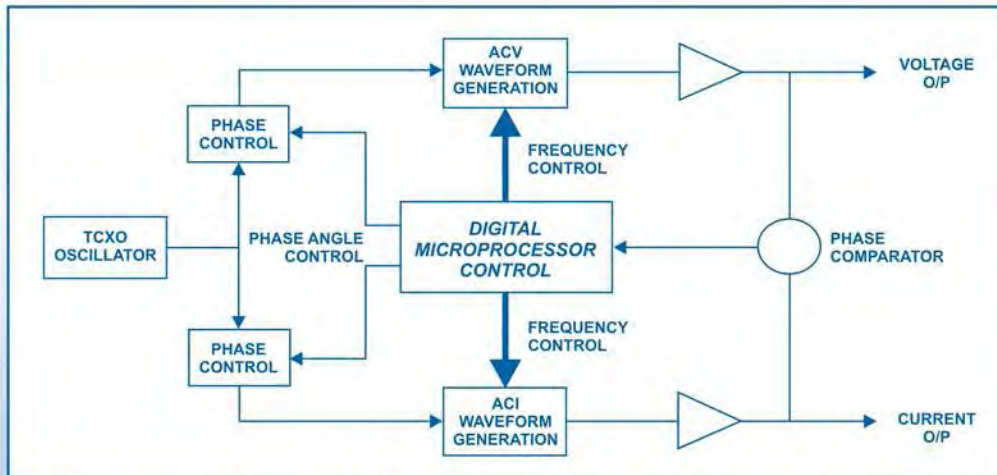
ACV WAVEFORM GENERATION

VOLTAGE O/P

PHASE CONTROL

FREQUENCY CONTROL

TCXO OSCILLATOR

PHASE ANGLE CONTROL

DIGITAL MICROPROCESSOR CONTROL

PHASE COMPARATOR

FREQUENCY CONTROL

PHASE CONTROL

ACI WAVEFORM GENERATION

CURRENT O/P